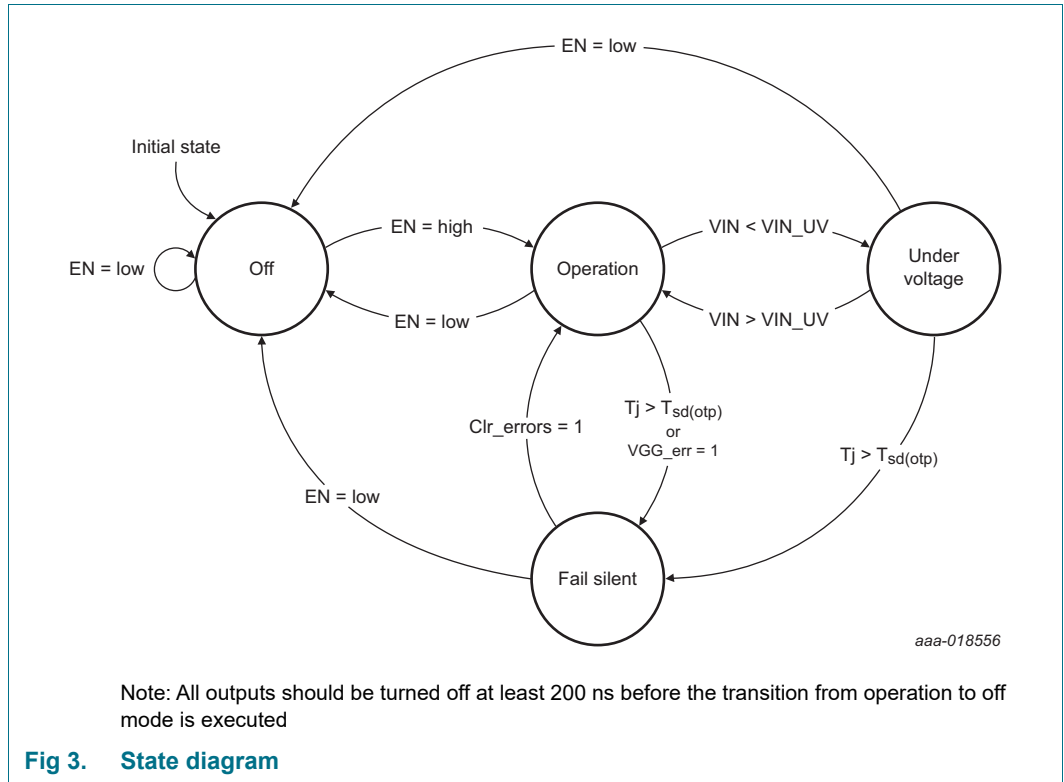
EN = low

Initial state

EN = low

Off

EN = high

EN = low

Operation

VIN < VIN_UV

VIN > VIN_UV

Under voltage

Clr_errors = 1

Tj > $T_{sd(otp)}$ or VGG_err = 1

Tj > $T_{sd(otp)}$

EN = low

Fail silent

aaa-018556

Note: All outputs should be turned off at least 200 ns before the transition from operation to off mode is executed

Fig 3. State diagram